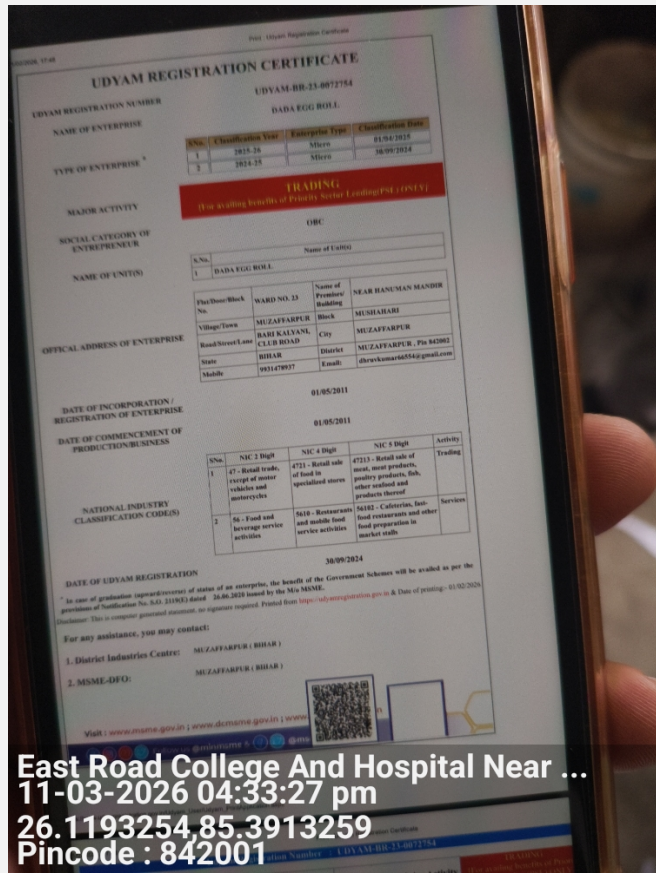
Print - Udyam Registration Certificate

UDYAM REGISTRATION CERTIFICATE

UDYAM REGISTRATION NUMBER: UDYAM-BR-23-0072754

NAME OF ENTERPRISE: DADA EGG ROLL

TYPE OF ENTERPRISE *

| S.No. | Classification Year | Enterprise Type | Classification Date |
|---|---|---|---|
| 1 | 2025-26 | Micro | 01/04/2025 |
| 2 | 2024-25 | Micro | 30/09/2024 |

MAJOR ACTIVITY: TRADING (For availing benefits of Priority Sector Lending(PSL) ONLY)

SOCIAL CATEGORY OF ENTREPRENEUR: OBC

NAME OF UNIT(S)

| S.No. | Name of Unit(s) |
|---|---|
| 1 | DADA EGG ROLL |

OFFICAL ADDRESS OF ENTERPRISE

| Flat/Door/Block No. | WARD NO. 23 | Name of Premises/ Building | NEAR HANUMAN MANDIR |
|---|---|---|---|
| Village/Town | MUZAFFARPUR | Block | MUSHAHARI |
| Road/Street/Lane | BARI KALYANI, CLUB ROAD | City | MUZAFFARPUR |
| State | BIHAR | District | MUZAFFARPUR , Pin 842002 |
| Mobile | 9931478937 | Email: | dhruvkumar66554@gmail.com |

DATE OF INCORPORATION / REGISTRATION OF ENTERPRISE: 01/05/2011

DATE OF COMMENCEMENT OF PRODUCTION/BUSINESS: 01/05/2011

NATIONAL INDUSTRY CLASSIFICATION CODE(S)

| SNo. | NIC 2 Digit | NIC 4 Digit | NIC 5 Digit | Activity |
|---|---|---|---|---|
| 1 | 47 - Retail trade, except of motor vehicles and motorcycles | 4721 - Retail sale of food in specialized stores | 47213 - Retail sale of meat, meat products, poultry products, fish, other seafood and products thereof | Trading |
| 2 | 56 - Food and beverage service activities | 5610 - Restaurants and mobile food service activities | 56102 - Cafeterias, fast-food restaurants and other food preparation in market stalls | Services |

DATE OF UDYAM REGISTRATION: 30/09/2024

* In case of graduation (upward/reverse) of status of an enterprise, the benefit of the Government Schemes will be availed as per the provisions of Notification No. S.O. 3119(E) dated 26.06.2020 issued by the M/o MSME.

Disclaimer: This is computer generated statement, no signature required. Printed from https://udyamregistration.gov.in & Date of printing:- 01/02/2026

For any assistance, you may contact:

1. District Industries Centre: MUZAFFARPUR ( BIHAR )

2. MSME-DFO: MUZAFFARPUR ( BIHAR )

Visit : www.msme.gov.in ; www.dcmsme.gov.in ; www.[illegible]

East Road College And Hospital Near ...
11-03-2026 04:33:27 pm
26.1193254,85.3913259
Pincode : 842001